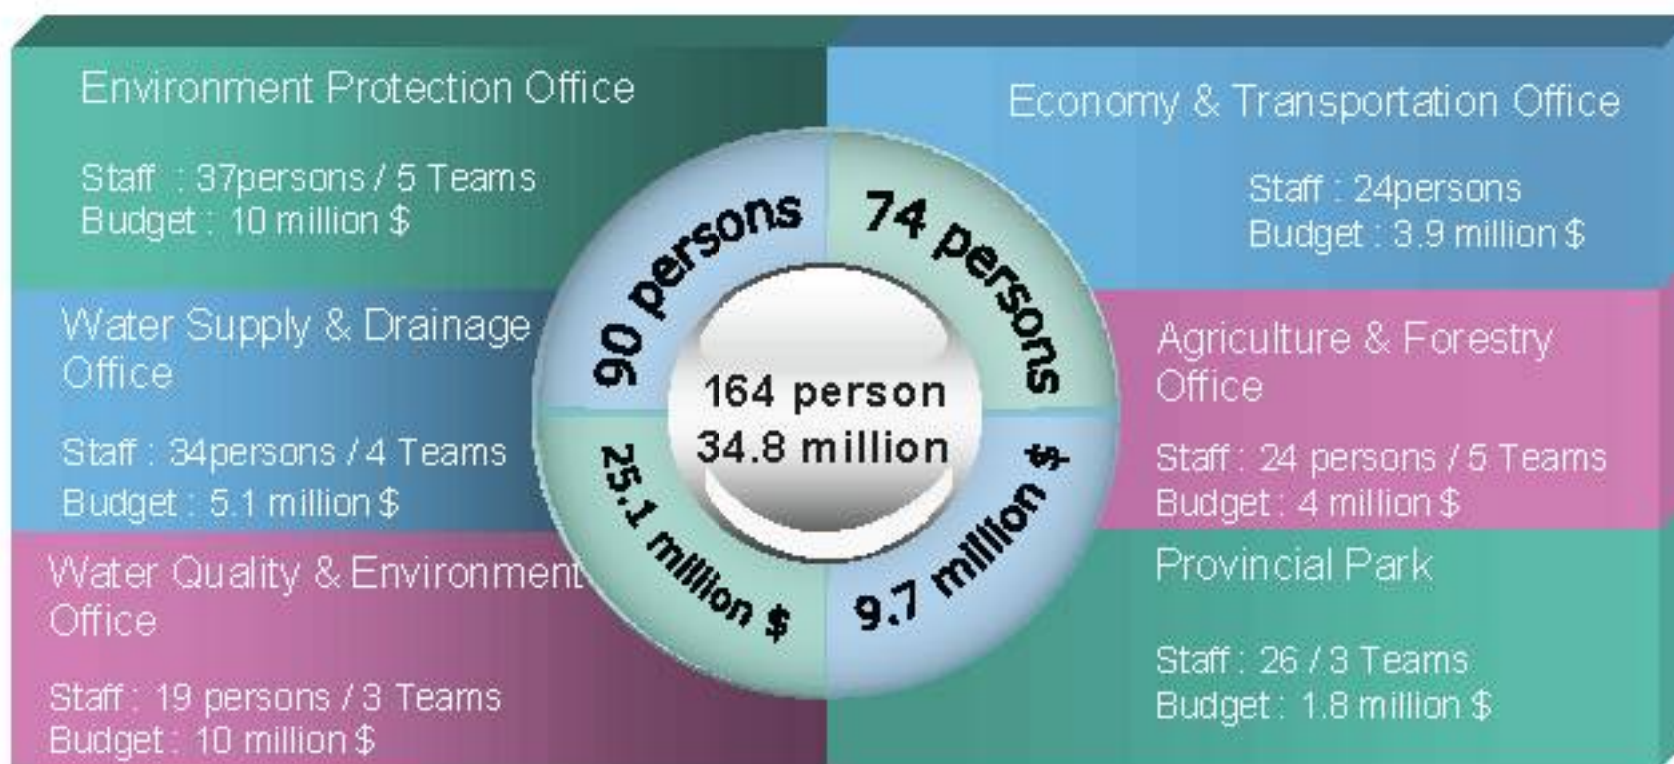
Environment Protection Office

Staff : 37persons / 5 Teams
Budget : 10 million $

Water Supply & Drainage Office

Staff : 34persons / 4 Teams
Budget : 5.1 million $

Water Quality & Environment Office

Staff : 19 persons / 3 Teams
Budget : 10 million $

90 persons

74 persons

164 person
34.8 million

25.1 million $

9.7 million $

Economy & Transportation Office

Staff : 24persons
Budget : 3.9 million $

Agriculture & Forestry Office

Staff : 24 persons / 5 Teams
Budget : 4 million $

Provincial Park

Staff : 26 / 3 Teams
Budget : 1.8 million $